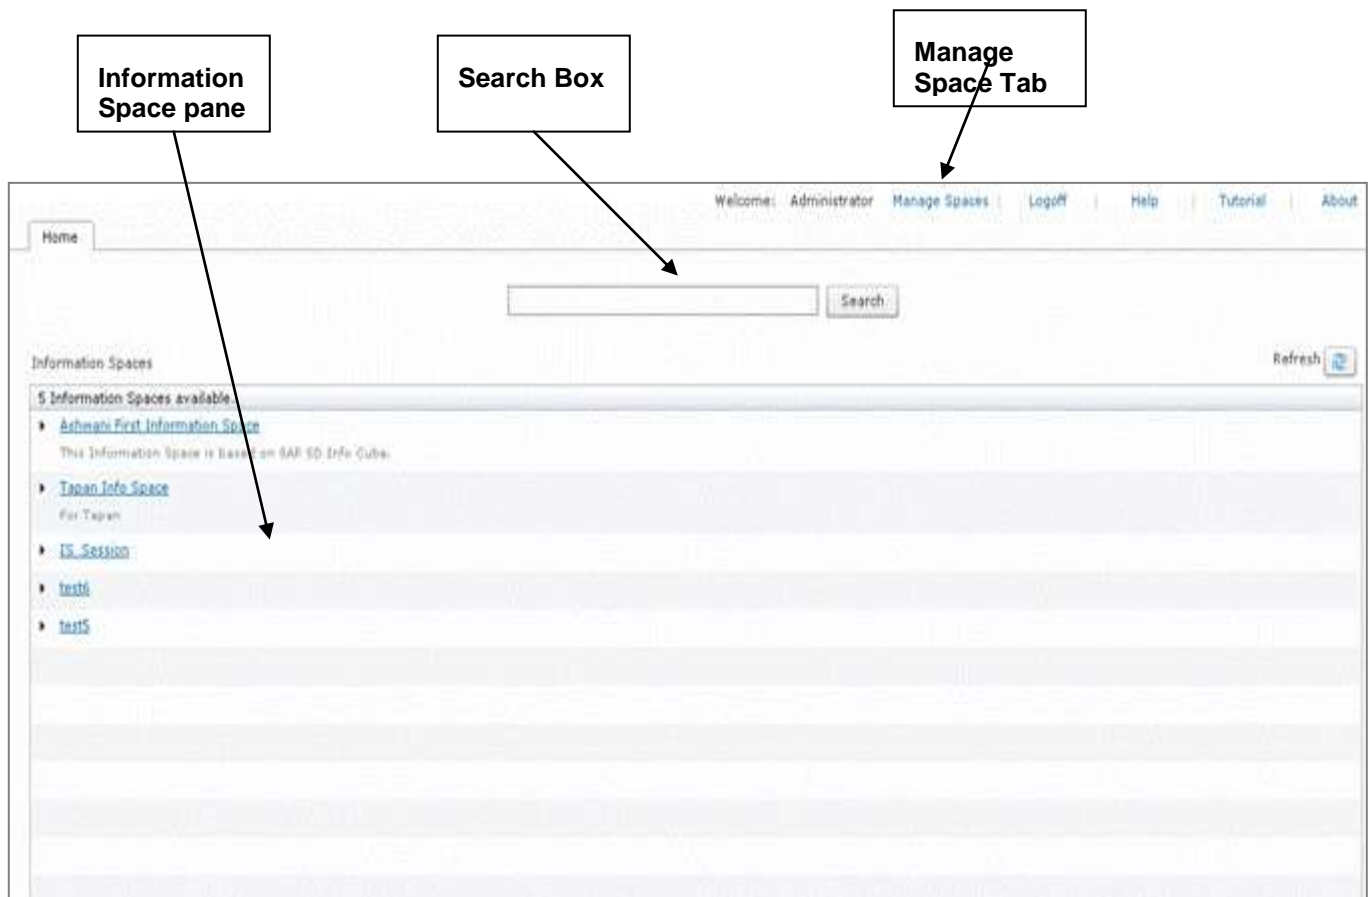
Information Space pane

Search Box

Manage Space Tab

Welcome: Administrator | Manage Spaces | Logoff | Help | Tutorial | About

Home

Search

Information Spaces

Refresh

5 Information Spaces available...

Ashwani First Information Space

This Information Space is based on SAP SD Info Cube.

Tapan Info Space

For Tapan

IS Session

test6

test5